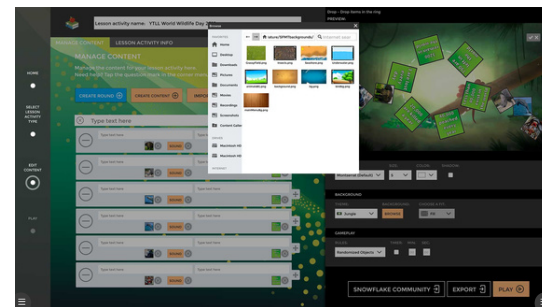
Lesson activity name YTLL World Wildlife Day 2

MANAGE CONTENT LESSON ACTIVITY INFO

MANAGE CONTENT

HOME

SELECT LESSON ACTIVITY TYPE

EDIT CONTENT

PLAY

CREATE ROUND

CREATE CONTENT

Type text here

Type text here

Type text here

Type text here

Type text here

Type text here

Type text here

SOUND

SOUND

SOUND

SOUND

SOUND

SOUND

Browse

Home

Desktop

Downloads

Pictures

Documents

Movies

Recordings

Screenshots

Content Gallery

Macintosh HD

Macintosh HD

Drop - Drop Items in the Bag

PREVIEW

BACKGROUND

Jungle

BROWSE

GAMEPLAY

Randomised Objects

SNOWFLAKE COMMUNITY

EXPORT

PLAY